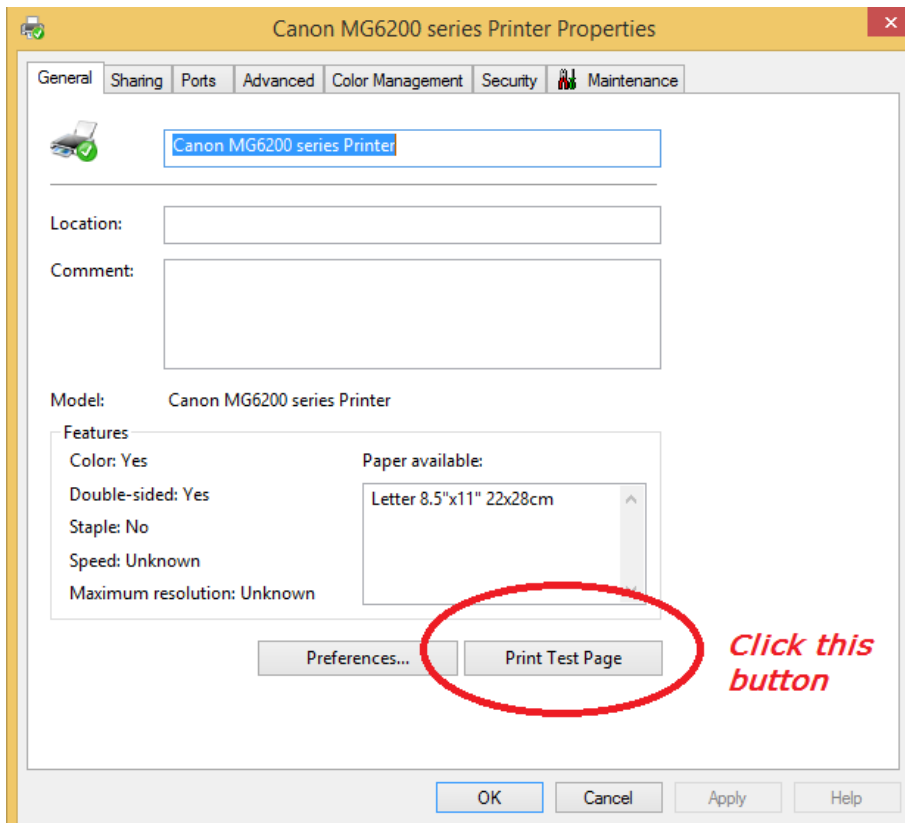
Canon MG6200 series Printer Properties

General | Sharing | Ports | Advanced | Color Management | Security | Maintenance

Canon MG6200 series Printer

Location:

Comment:

Model: Canon MG6200 series Printer

Features

Color: Yes

Double-sided: Yes

Staple: No

Speed: Unknown

Maximum resolution: Unknown

Paper available:

Letter 8.5"x11" 22x28cm

Preferences...

Print Test Page

Click this button

OK

Cancel

Apply

Help